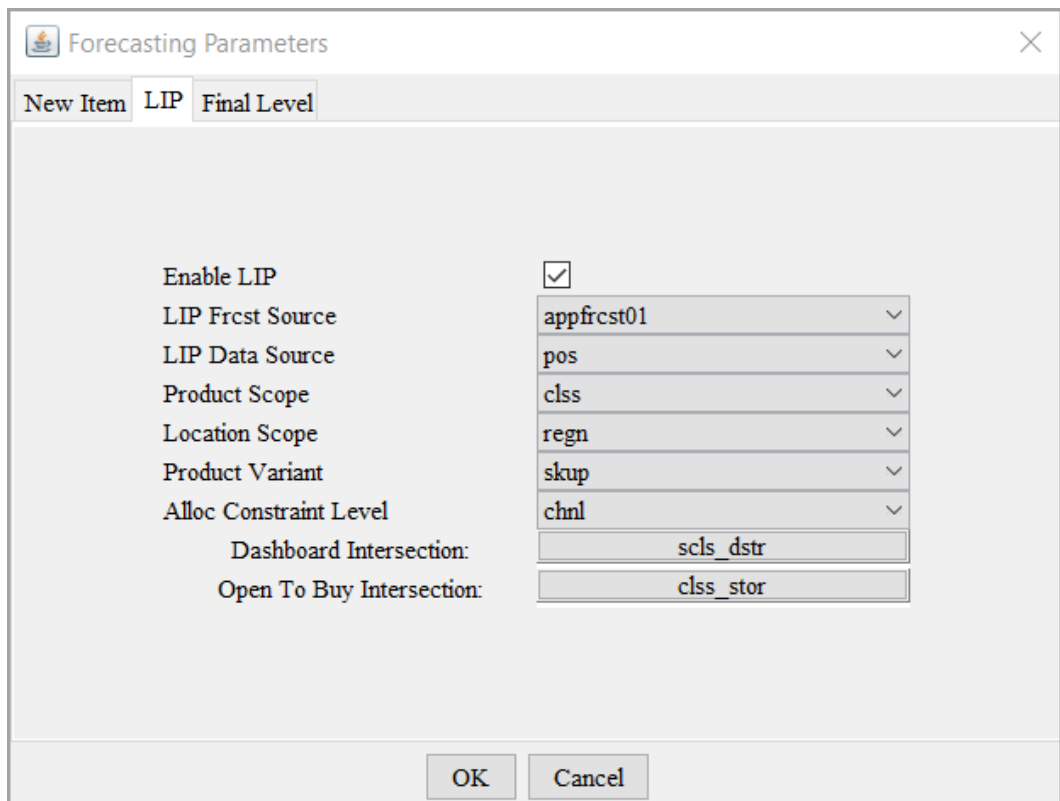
Forecasting Parameters

New Item LIP Final Level

Enable LIP
LIP Frcst Source appfrcst01
LIP Data Source pos
Product Scope clss
Location Scope regn
Product Variant skup
Alloc Constraint Level chnl
Dashboard Intersection: scls_dstr
Open To Buy Intersection: clss_stor

OK Cancel